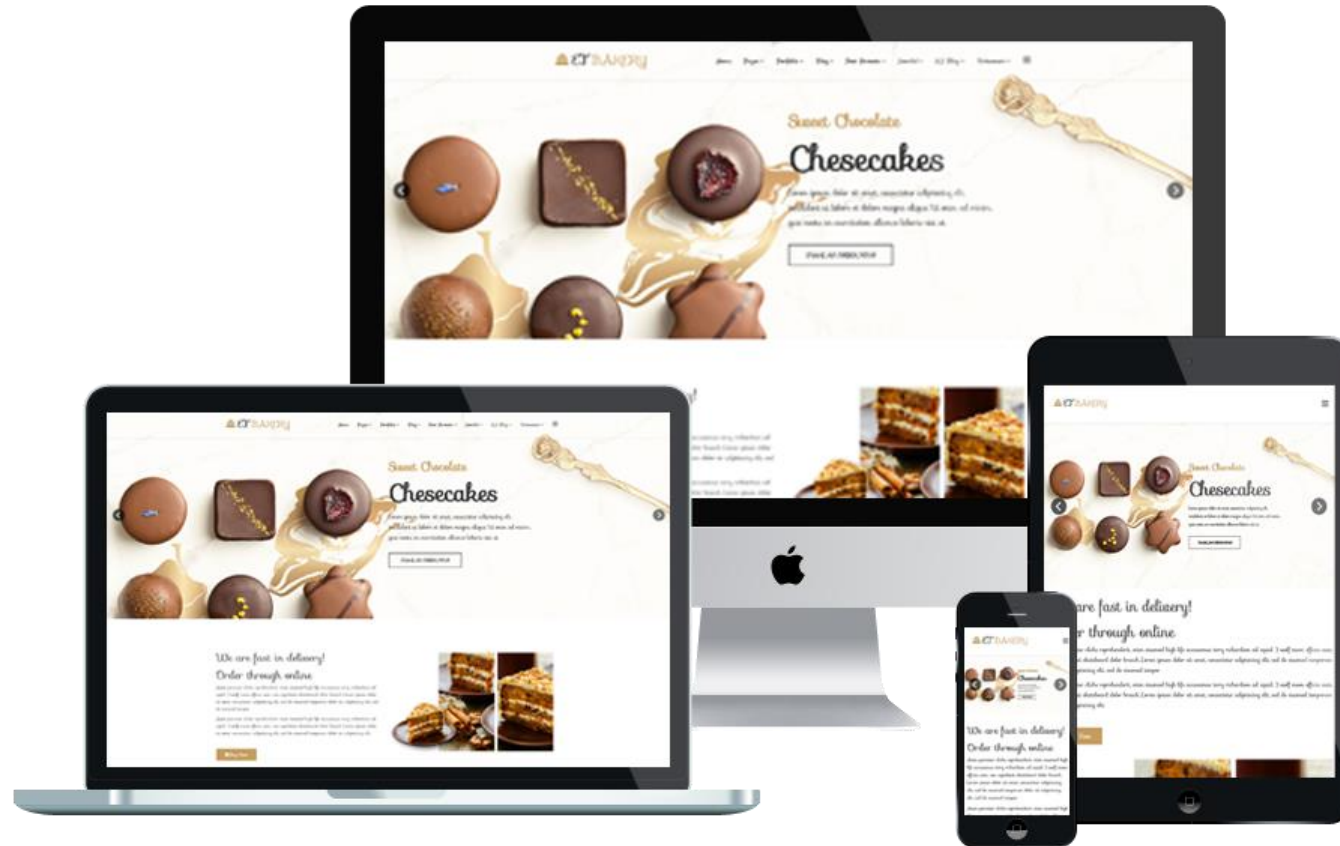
ET BAKERY

Sweet Chocolate

Chesecakes

ET BAKERY

Sweet Chocolate

Chesecakes

We are fast in delivery!

Order through online

ET BAKERY

Sweet Chocolate

Chesecakes

are fast in delivery!

r through online

ET BAKERY

We are fast in delivery!

Order through online